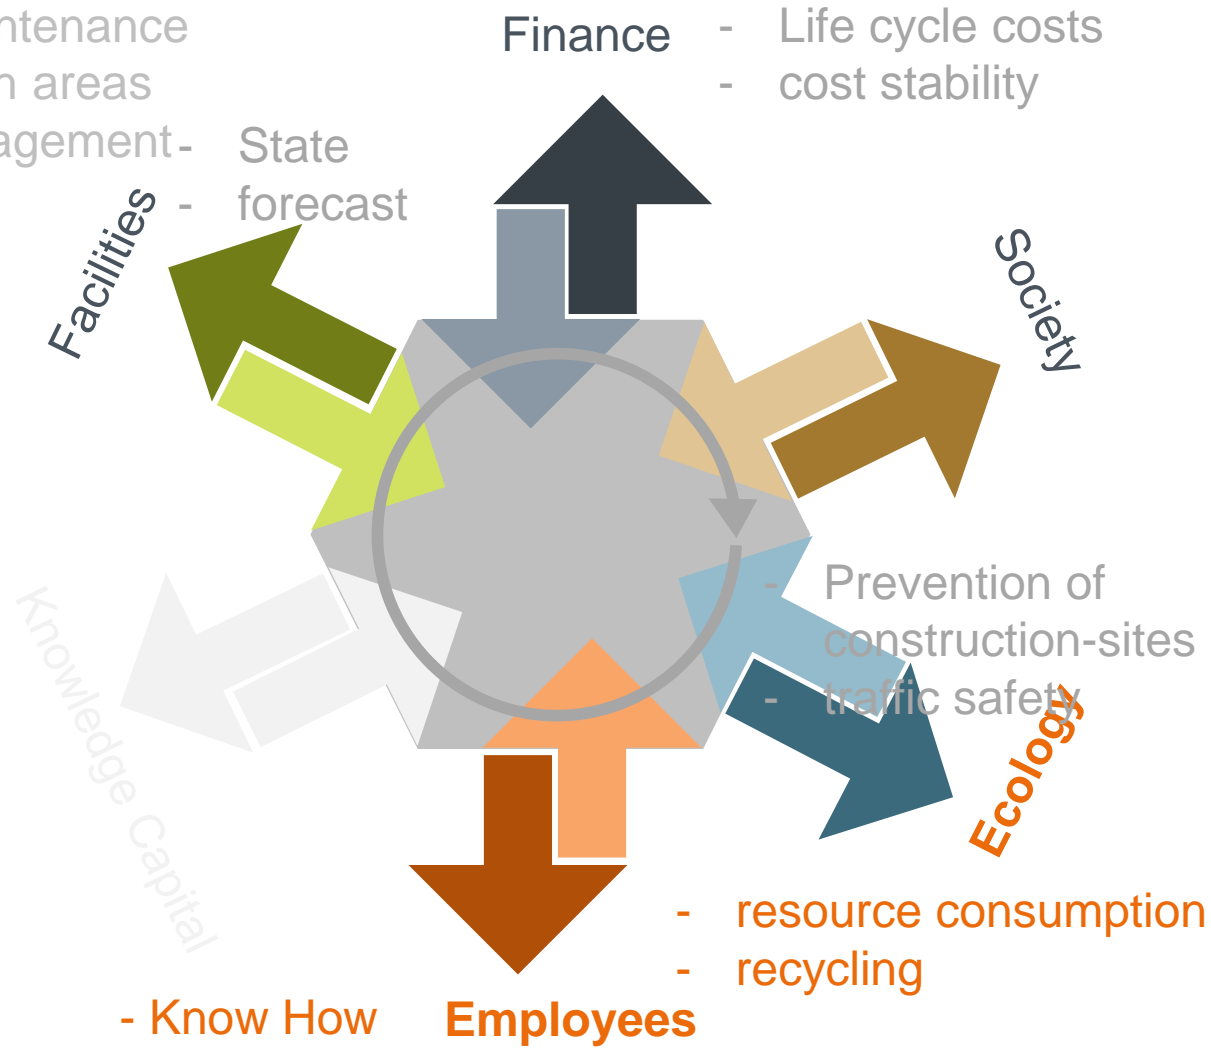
ntenance
n areas
agement - State
- forecast

Finance
- Life cycle costs
- cost stability

Facilities

Society

Knowledge Capital

- Prevention of construction-sites
- traffic safety

Ecology

- resource consumption
- recycling

- Know How
Employees